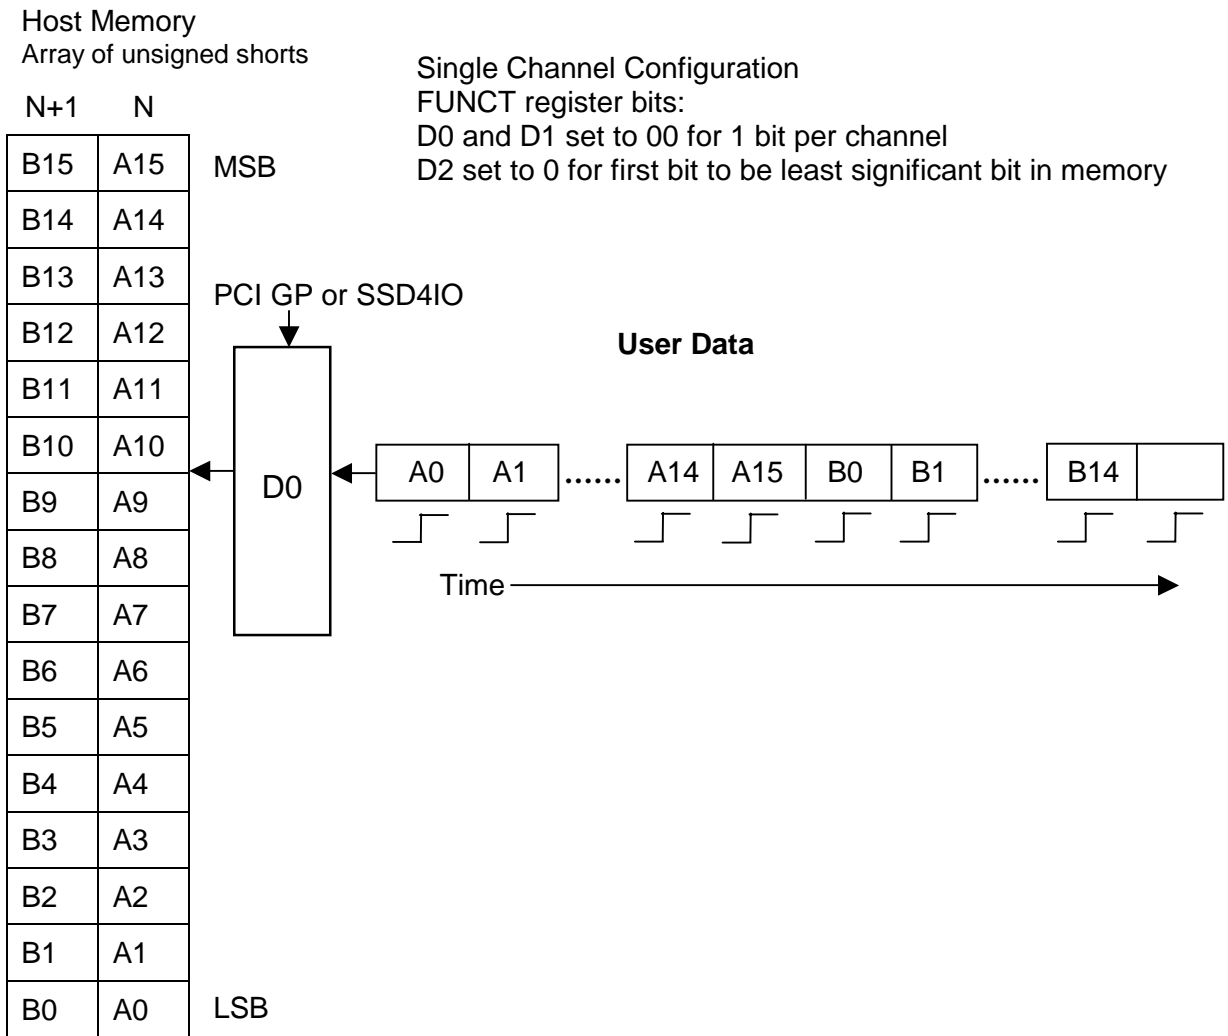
Host Memory
Array of unsigned shorts

Single Channel Configuration
FUNCT register bits:
D0 and D1 set to 00 for 1 bit per channel
D2 set to 0 for first bit to be least significant bit in memory

| N+1 | N |
|---|---|
| B15 | A15 |
| B14 | A14 |
| B13 | A13 |
| B12 | A12 |
| B11 | A11 |
| B10 | A10 |
| B9 | A9 |
| B8 | A8 |
| B7 | A7 |
| B6 | A6 |
| B5 | A5 |
| B4 | A4 |
| B3 | A3 |
| B2 | A2 |
| B1 | A1 |
| B0 | A0 |

MSB

LSB

PCI GP or SSD4IO

D0

**User Data**

A0 A1 ...... A14 A15 B0 B1 ...... B14

Time